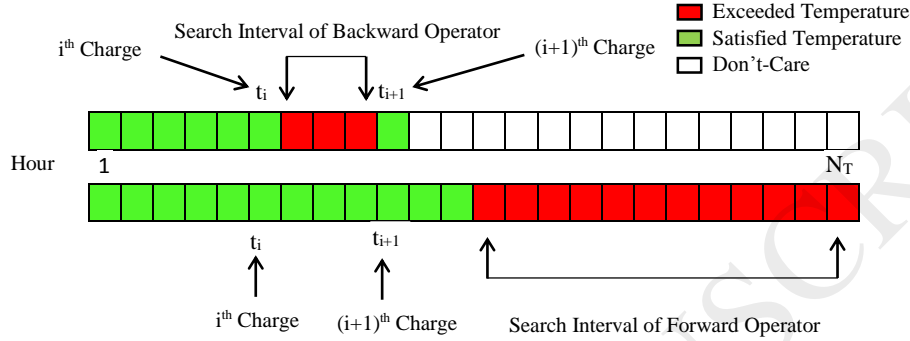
Exceeded Temperature
Satisfied Temperature
Don’t-Care

Search Interval of Backward Operator
$i^{th}$ Charge
$(i+1)^{th}$ Charge
$t_i$
$t_{i+1}$

Hour
1
$N_T$

$t_i$
$t_{i+1}$
$i^{th}$ Charge
$(i+1)^{th}$ Charge
Search Interval of Forward Operator